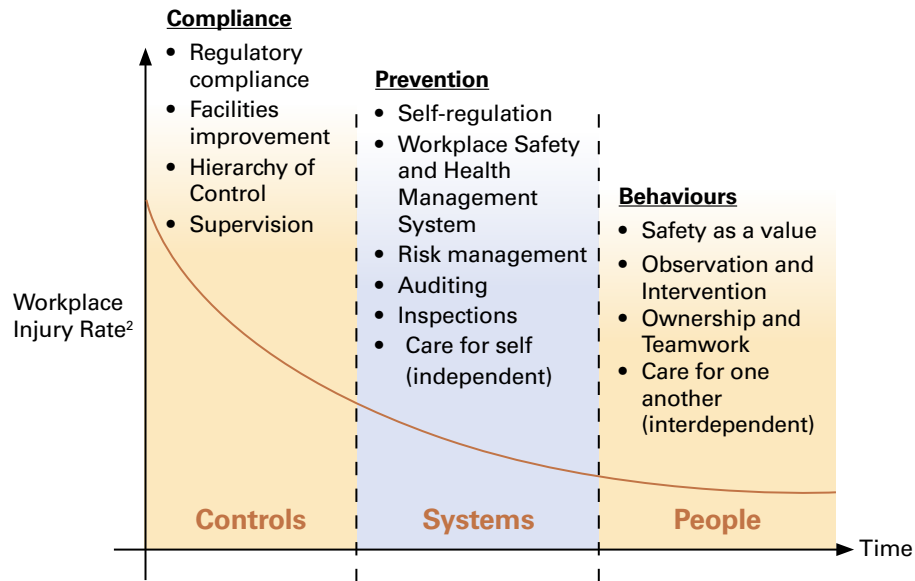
Compliance
• Regulatory compliance
• Facilities improvement
• Hierarchy of Control
• Supervision

Prevention
• Self-regulation
• Workplace Safety and Health Management System
• Risk management
• Auditing
• Inspections
• Care for self (independent)

Behaviours
• Safety as a value
• Observation and Intervention
• Ownership and Teamwork
• Care for one another (interdependent)

Workplace Injury Rate$^2$

Controls

Systems

People

Time